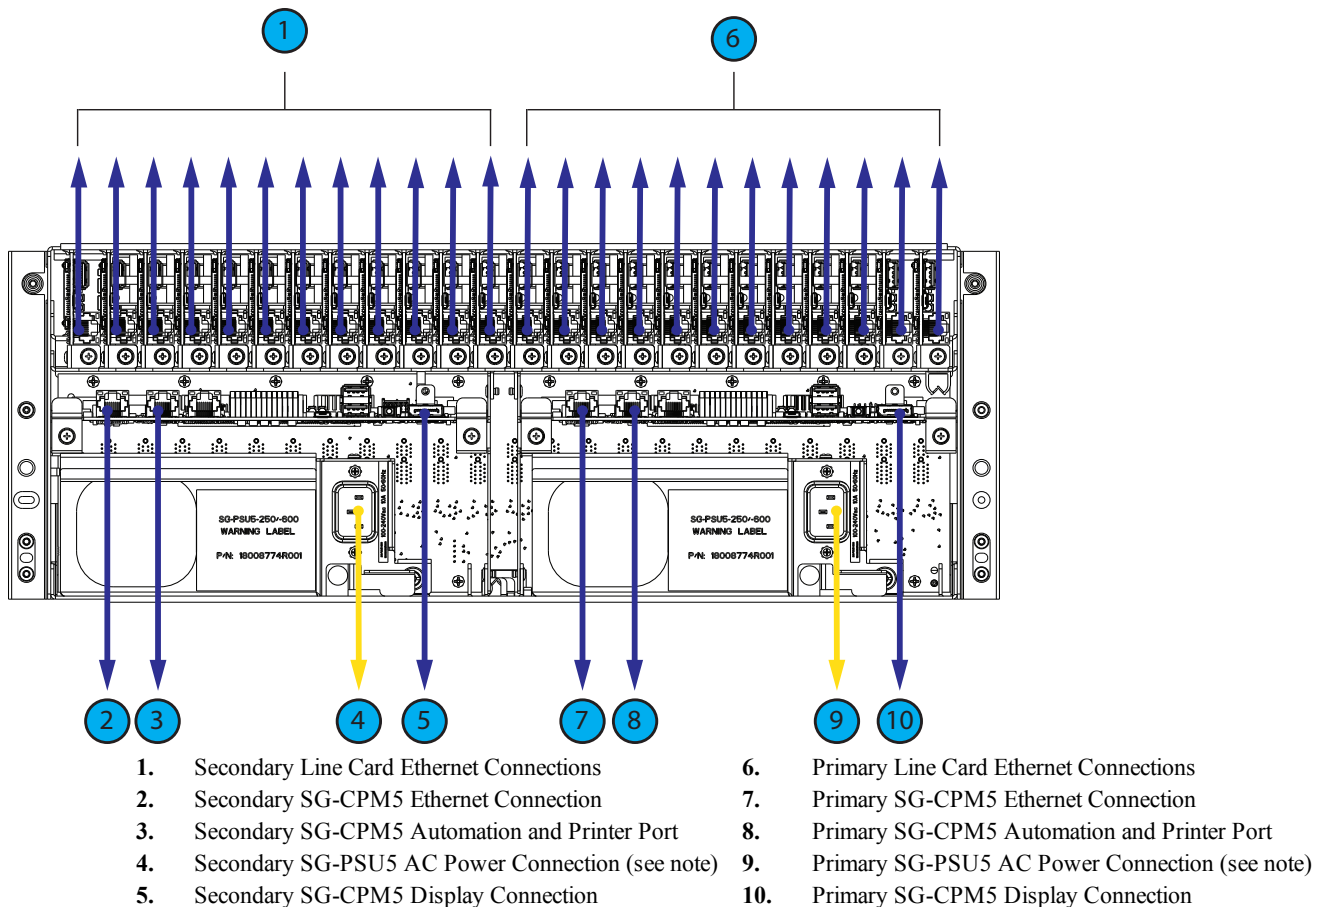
1

6

SG-PSU5-250/-600
WARNING LABEL
P/N: 18008774R001

SG-PSU5-250/-600
WARNING LABEL
P/N: 18008774R001

2 3 4 5 7 8 9 10

1. Secondary Line Card Ethernet Connections
2. Secondary SG-CPM5 Ethernet Connection
3. Secondary SG-CPM5 Automation and Printer Port
4. Secondary SG-PSU5 AC Power Connection (see note)
5. Secondary SG-CPM5 Display Connection

6. Primary Line Card Ethernet Connections
7. Primary SG-CPM5 Ethernet Connection
8. Primary SG-CPM5 Automation and Printer Port
9. Primary SG-PSU5 AC Power Connection (see note)
10. Primary SG-CPM5 Display Connection